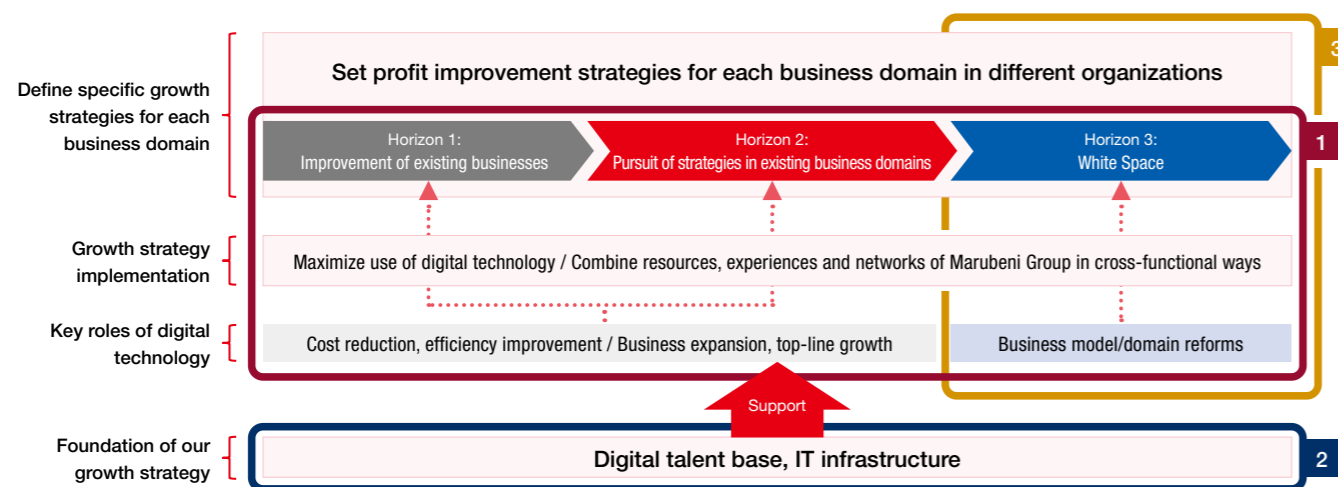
Define specific growth strategies for each business domain

Set profit improvement strategies for each business domain in different organizations

3

Horizon 1:
Improvement of existing businesses

Horizon 2:
Pursuit of strategies in existing business domains

Horizon 3:
White Space

1

Growth strategy implementation

Maximize use of digital technology / Combine resources, experiences and networks of Marubeni Group in cross-functional ways

Key roles of digital technology

Cost reduction, efficiency improvement / Business expansion, top-line growth

Business model/domain reforms

Support

Foundation of our growth strategy

Digital talent base, IT infrastructure

2